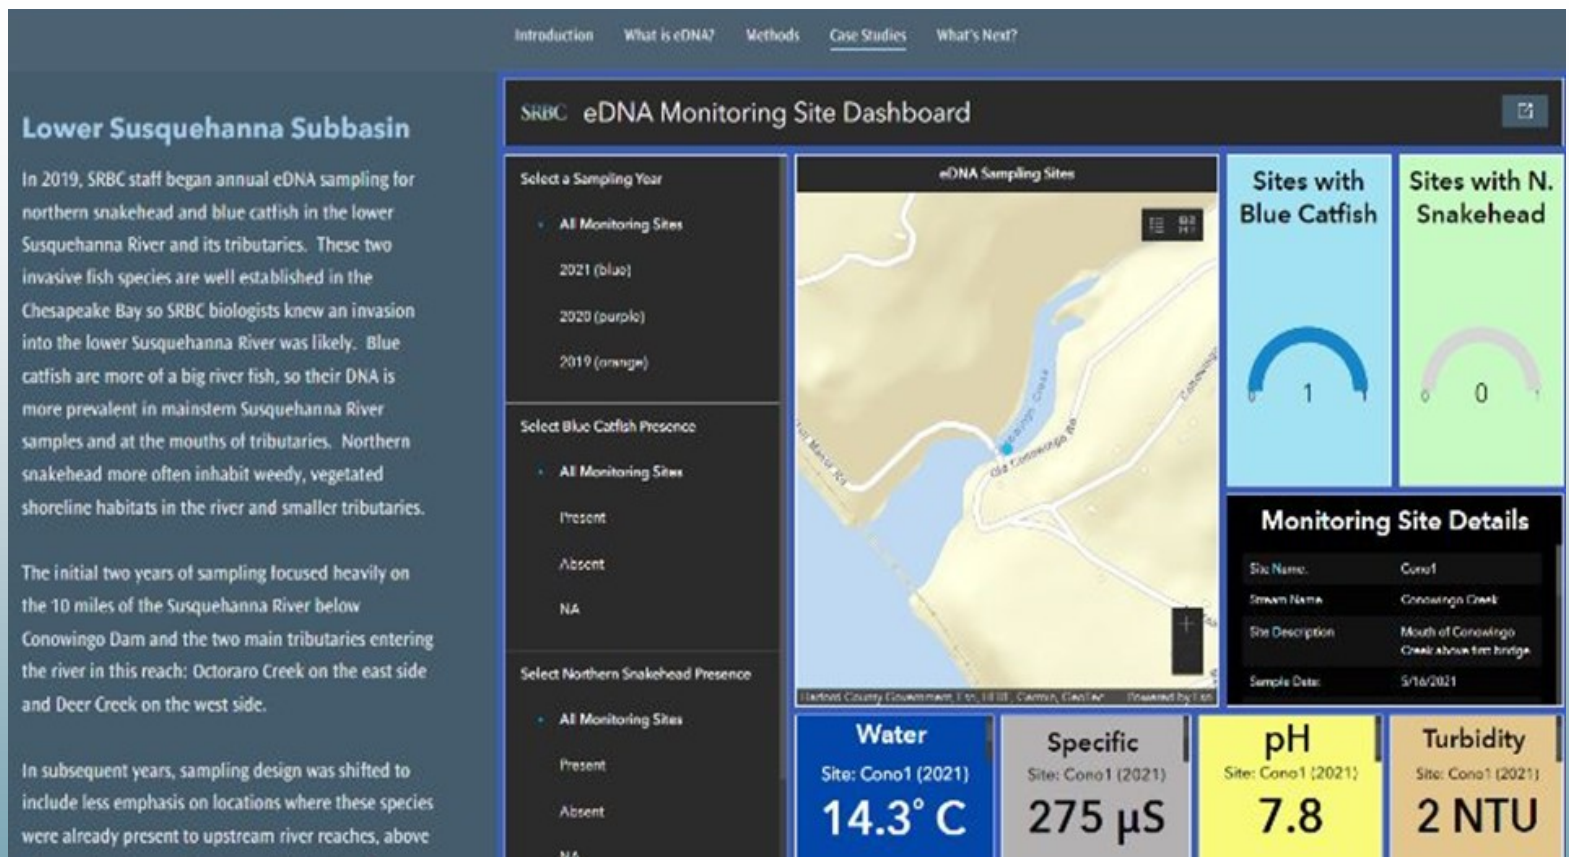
Introduction What is eDNA? Methods Case Studies What's Next?

Lower Susquehanna Subbasin

In 2019, SRBC staff began annual eDNA sampling for northern snakehead and blue catfish in the lower Susquehanna River and its tributaries. These two invasive fish species are well established in the Chesapeake Bay so SRBC biologists knew an invasion into the lower Susquehanna River was likely. Blue catfish are more of a big river fish, so their DNA is more prevalent in mainstem Susquehanna River samples and at the mouths of tributaries. Northern snakehead more often inhabit weedy, vegetated shoreline habitats in the river and smaller tributaries.

The initial two years of sampling focused heavily on the 10 miles of the Susquehanna River below Conowingo Dam and the two main tributaries entering the river in this reach: Octoraro Creek on the east side and Deer Creek on the west side.

In subsequent years, sampling design was shifted to include less emphasis on locations where these species were already present to upstream river reaches, above

SRBC eDNA Monitoring Site Dashboard

Select a Sampling Year
All Monitoring Sites
2021 (blue)
2020 (purple)
2019 (orange)

Select Blue Catfish Presence
All Monitoring Sites
Present
Absent
NA

Select Northern Snakehead Presence
All Monitoring Sites
Present
Absent
NA

eDNA Sampling Sites

Old Conowingo Rd

Harford County Government, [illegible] Powered by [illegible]

Sites with Blue Catfish
0 1 1

Sites with N. Snakehead
0 0 1

Monitoring Site Details

| Site Name | Cono1 |
|---|---|
| Stream Name | Conowingo Creek |
| Site Description | Mouth of Conowingo Creek above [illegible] bridge |
| Sample Date | 5/16/2021 |

Water
Site: Cono1 (2021)
14.3° C

Specific
Site: Cono1 (2021)
275 µS

pH
Site: Cono1 (2021)
7.8

Turbidity
Site: Cono1 (2021)
2 NTU